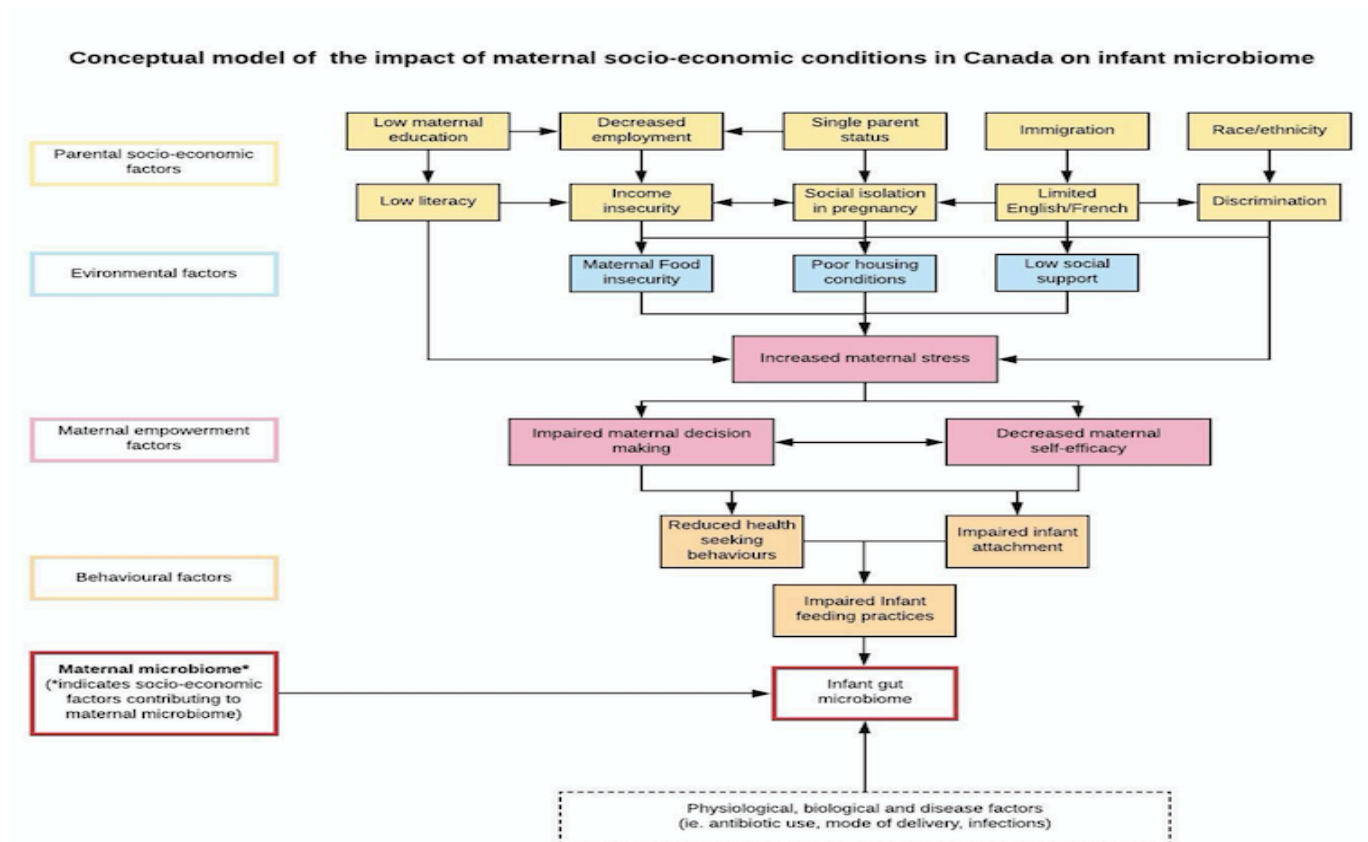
Conceptual model of the impact of maternal socio-economic conditions in Canada on infant microbiome

Parental socio-economic factors

Low maternal education

Decreased employment

Single parent status

Immigration

Race/ethnicity

Low literacy

Income insecurity

Social isolation in pregnancy

Limited English/French

Discrimination

Evironmental factors

Maternal Food insecurity

Poor housing conditions

Low social support

Increased maternal stress

Maternal empowerment factors

Impaired maternal decision making

Decreased maternal self-efficacy

Reduced health seeking behaviours

Impaired infant attachment

Behavioural factors

Impaired Infant feeding practices

Maternal microbiome* (*indicates socio-economic factors contributing to maternal microbiome)

Infant gut microbiome

Physiological, biological and disease factors (ie. antibiotic use, mode of delivery, infections)